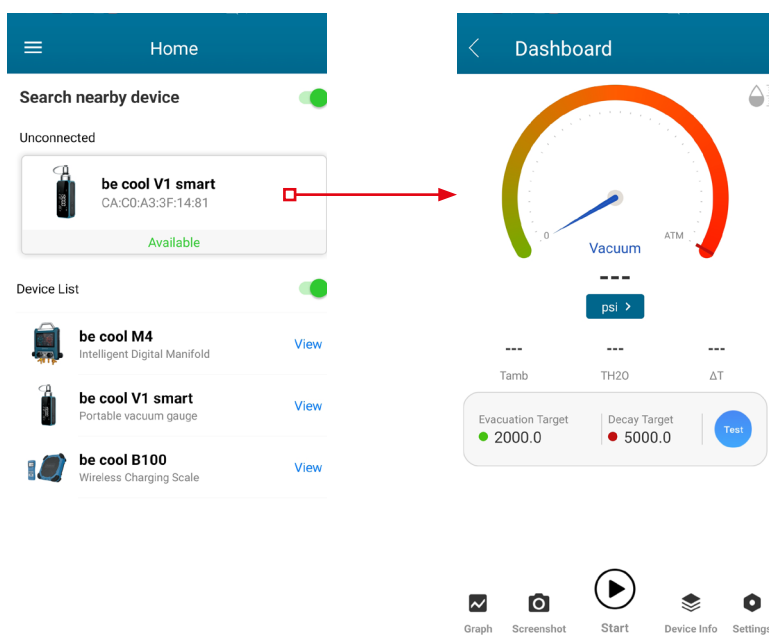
Home

Search nearby device

Unconnected

be cool V1 smart
CA:C0:A3:3F:14:81

Available

Device List

be cool M4
Intelligent Digital Manifold
View

be cool V1 smart
Portable vacuum gauge
View

be cool B100
Wireless Charging Scale
View

Dashboard

0
ATM
Vacuum
---
psi >

---
Tamb
---
TH2O
---
ΔT

Evacuation Target
2000.0
Decay Target
5000.0
Test

Graph
Screenshot
Start
Device Info
Settings